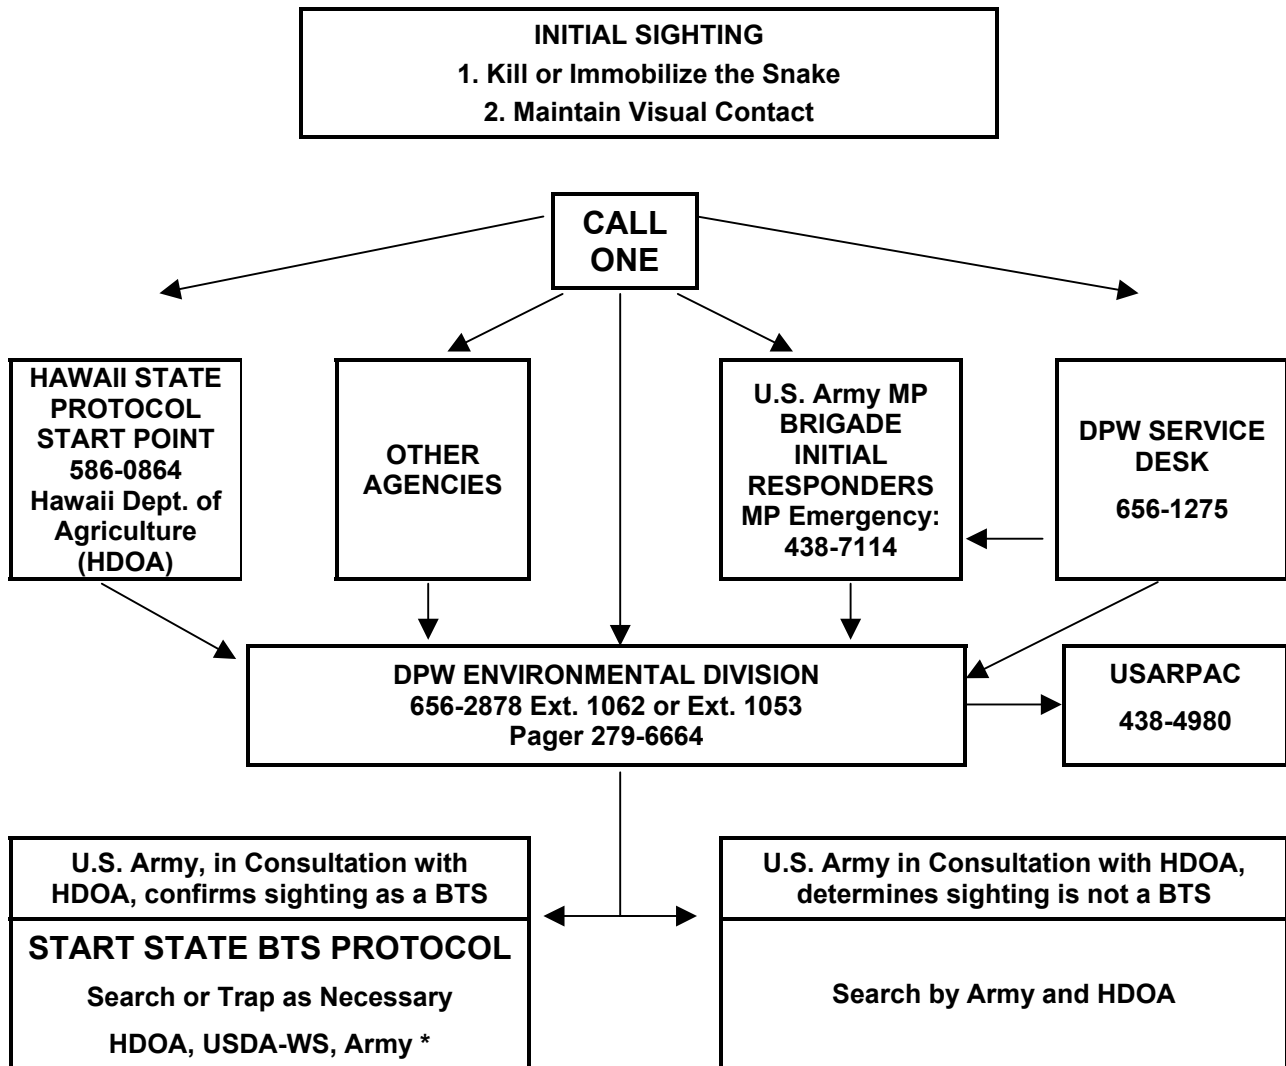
INITIAL SIGHTING
1. Kill or Immobilize the Snake
2. Maintain Visual Contact

CALL ONE

HAWAII STATE PROTOCOL START POINT
586-0864
Hawaii Dept. of Agriculture (HDOA)

OTHER AGENCIES

U.S. Army MP BRIGADE INITIAL RESPONDERS
MP Emergency: 438-7114

DPW SERVICE DESK
656-1275

DPW ENVIRONMENTAL DIVISION
656-2878 Ext. 1062 or Ext. 1053
Pager 279-6664

USARPAC
438-4980

U.S. Army, in Consultation with HDOA, confirms sighting as a BTS

START STATE BTS PROTOCOL
Search or Trap as Necessary
HDOA, USDA-WS, Army *

U.S. Army in Consultation with HDOA, determines sighting is not a BTS

Search by Army and HDOA